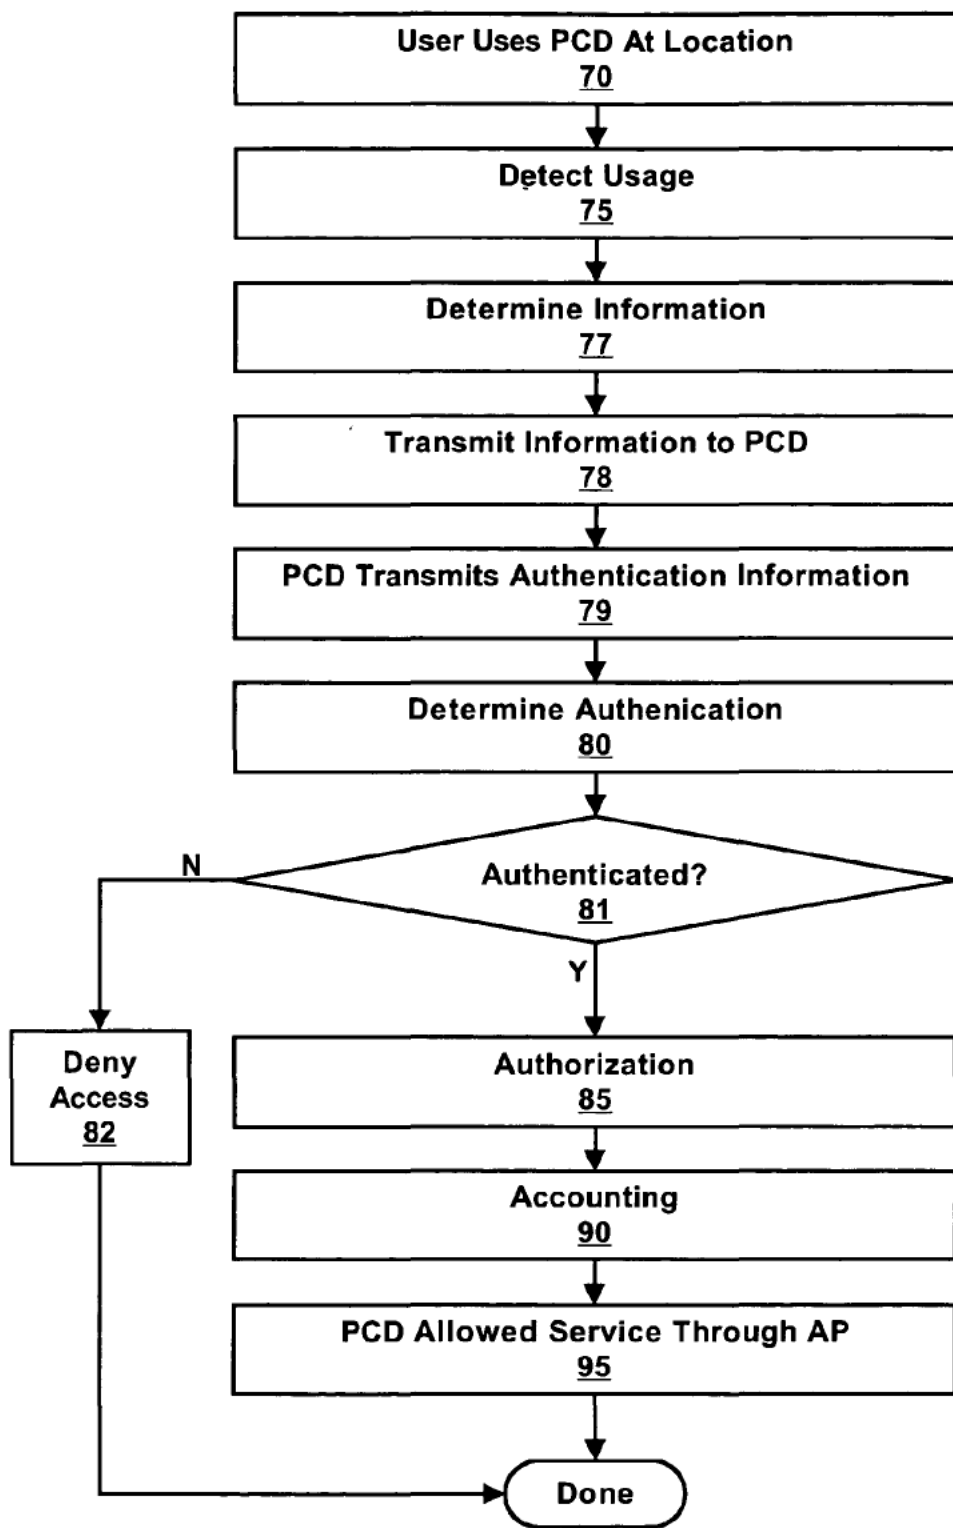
User Uses PCD At Location
70

Detect Usage
75

Determine Information
77

Transmit Information to PCD
78

PCD Transmits Authentication Information
79

Determine Authenication
80

N

Authenticated?
81

Y

Deny Access
82

Authorization
85

Accounting
90

PCD Allowed Service Through AP
95

Done